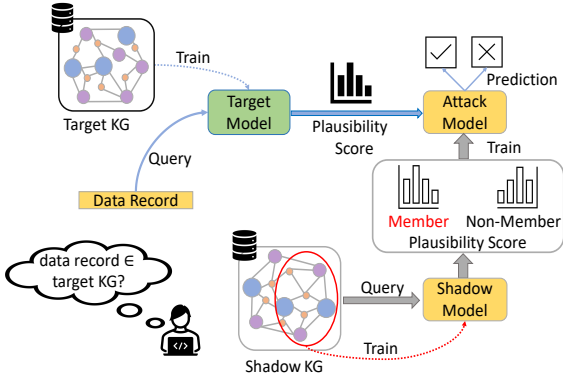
Train

Target KG

Target Model

Plausibility Score

Attack Model

Prediction

Query

Train

Data Record

Member

Non-Member

Plausibility Score

data record ∈ target KG?

Query

Shadow Model

Train

Shadow KG

</>